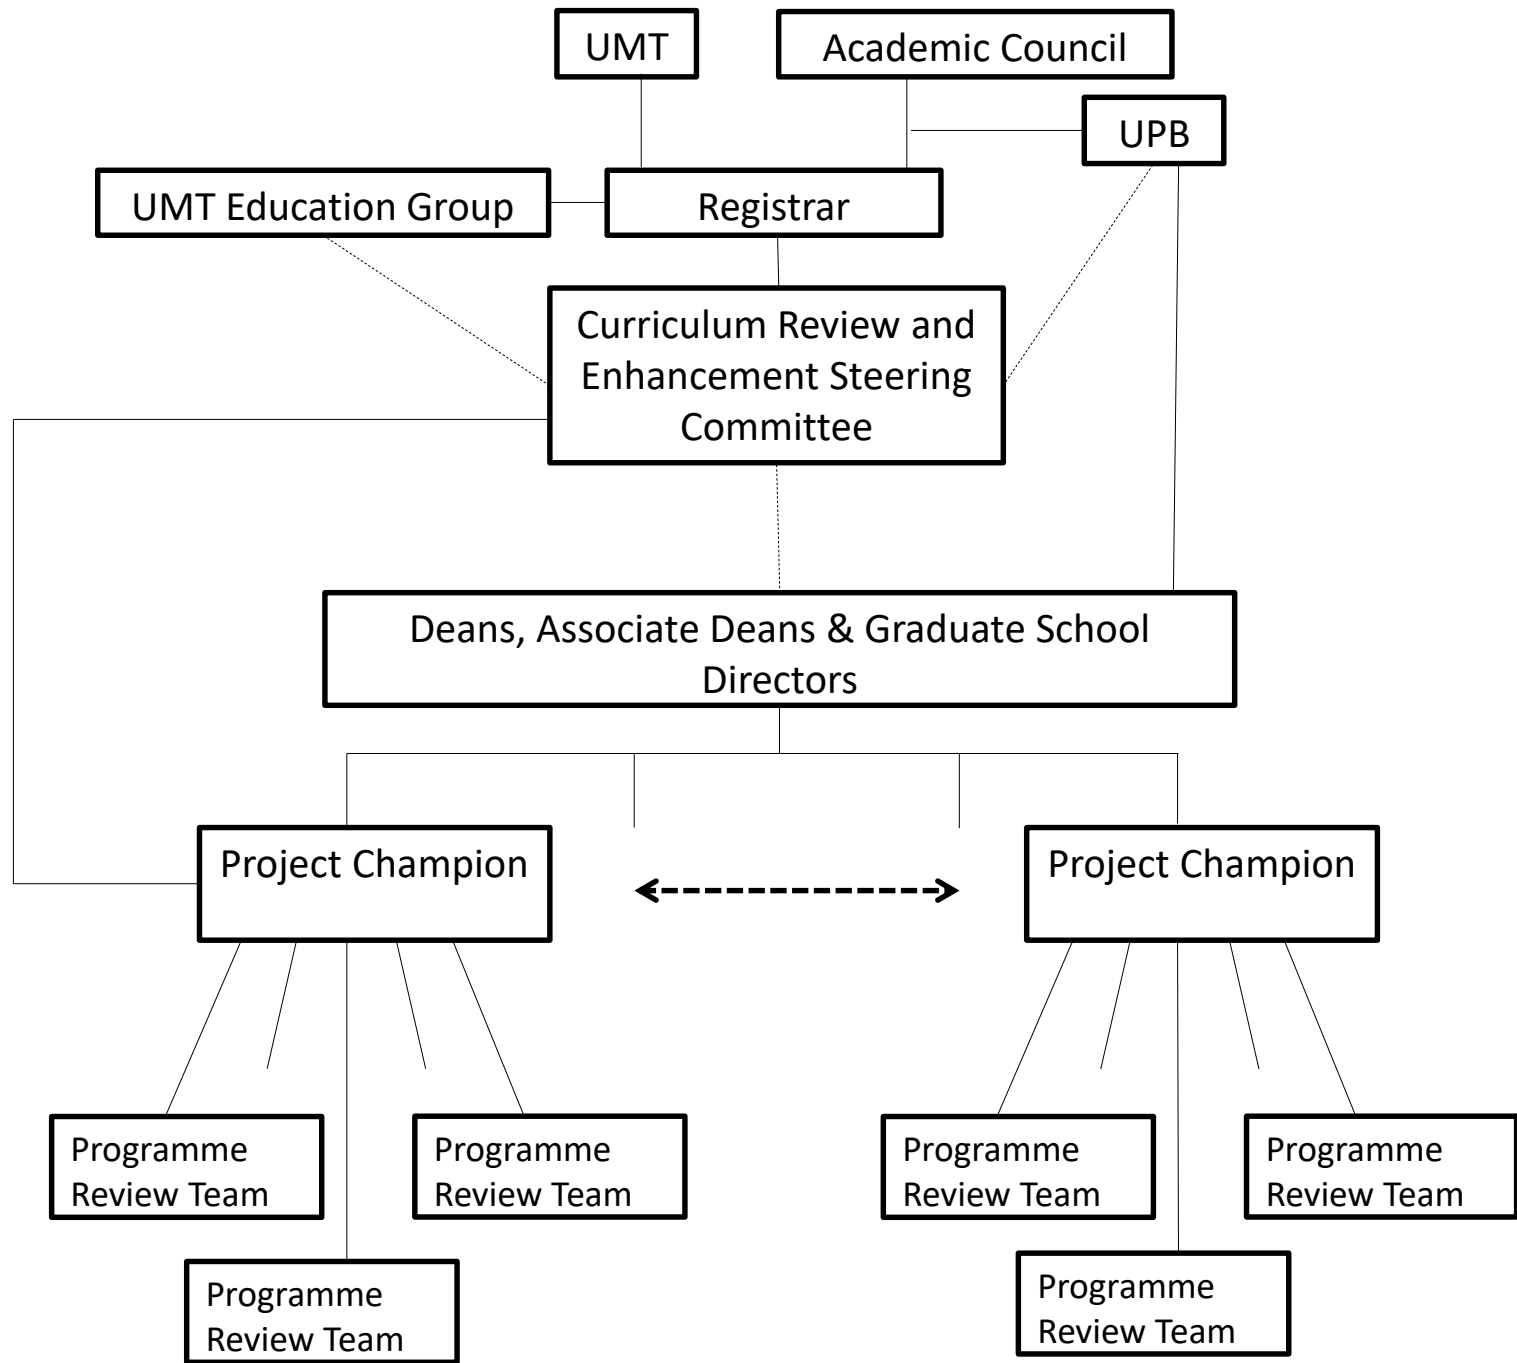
UMT

Academic Council

UPB

UMT Education Group

Registrar

Curriculum Review and Enhancement Steering Committee

Deans, Associate Deans & Graduate School Directors

Project Champion

Project Champion

Programme Review Team

Programme Review Team

Programme Review Team

Programme Review Team

Programme Review Team

Programme Review Team